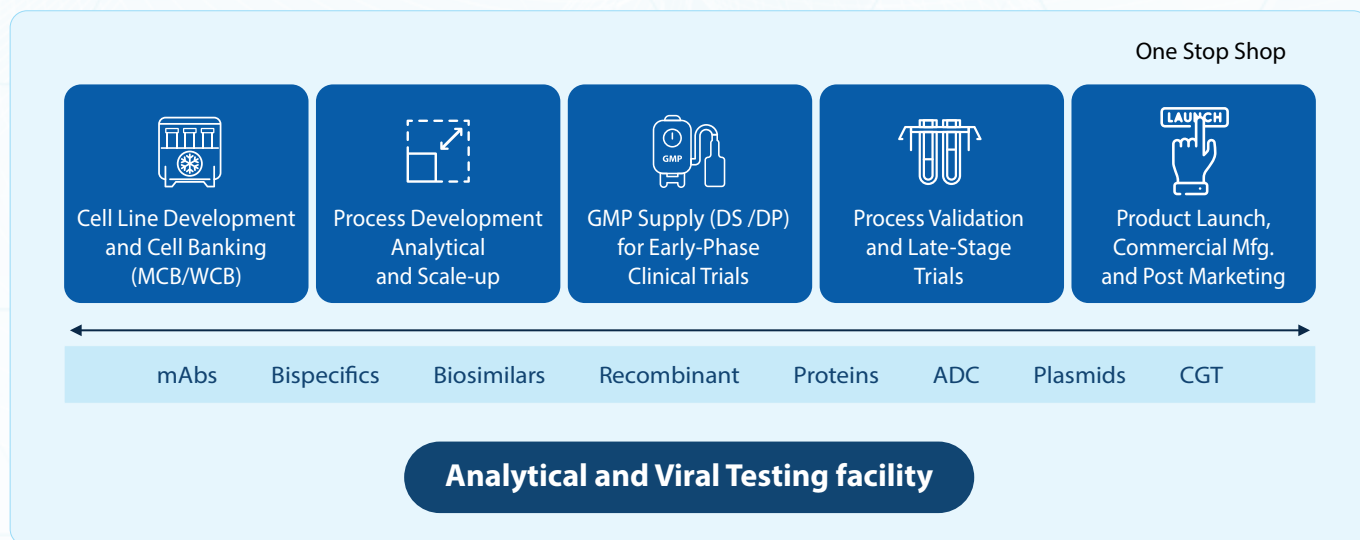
One Stop Shop

GMP

LAUNCH

Cell Line Development and Cell Banking (MCB/WCB)

Process Development Analytical and Scale-up

GMP Supply (DS /DP) for Early-Phase Clinical Trials

Process Validation and Late-Stage Trials

Product Launch, Commercial Mfg. and Post Marketing

mAbs Bispecifics Biosimilars Recombinant Proteins ADC Plasmids CGT

Analytical and Viral Testing facility